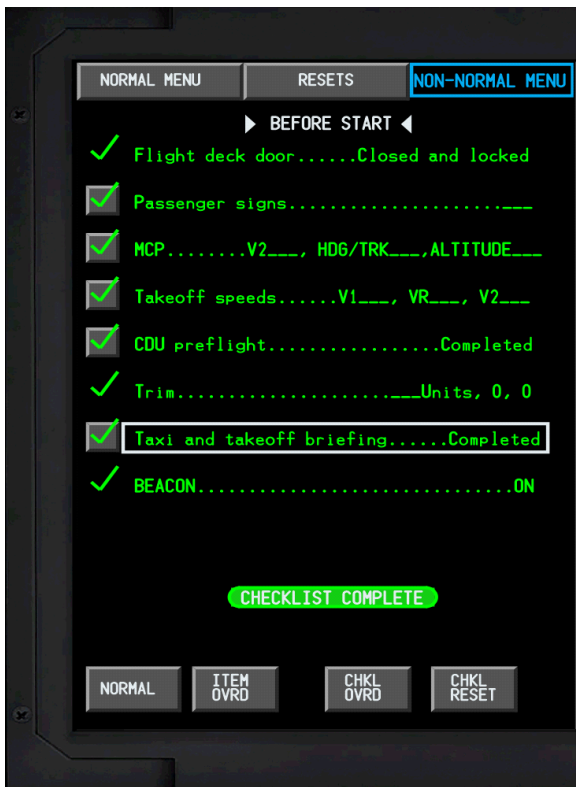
NORMAL MENU | RESETS | NON-NORMAL MENU

BEFORE START

Flight deck door......Closed and locked

Passenger signs....................___

MCP........V2___, HDG/TRK___,ALTITUDE___

Takeoff speeds......V1___, VR___, V2___

CDU preflight.................Completed

Trim....................___Units, 0, 0

Taxi and takeoff briefing......Completed

BEACON............................ON

CHECKLIST COMPLETE

NORMAL

ITEM OVRD

CHKL OVRD

CHKL RESET